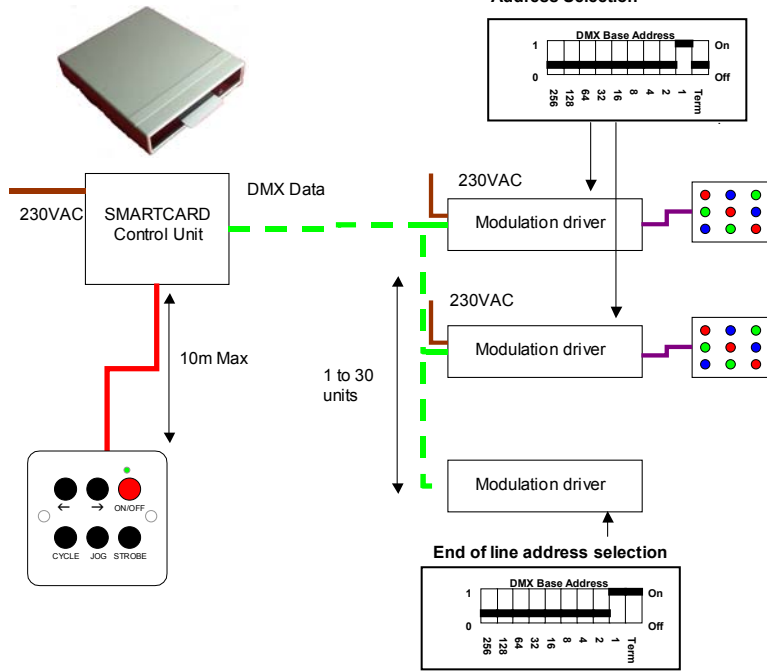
Address Selection

DMX Base Address
1
0
On
Off
256 128 64 32 16 8 4 2 1 Term

230VAC
SMARTCARD Control Unit
DMX Data
230VAC
Modulation driver
230VAC
Modulation driver
10m Max
1 to 30 units
Modulation driver

← → ON/OFF
CYCLE JOG STROBE

End of line address selection

DMX Base Address
1
0
On
Off
256 128 64 32 16 8 4 2 1 Term